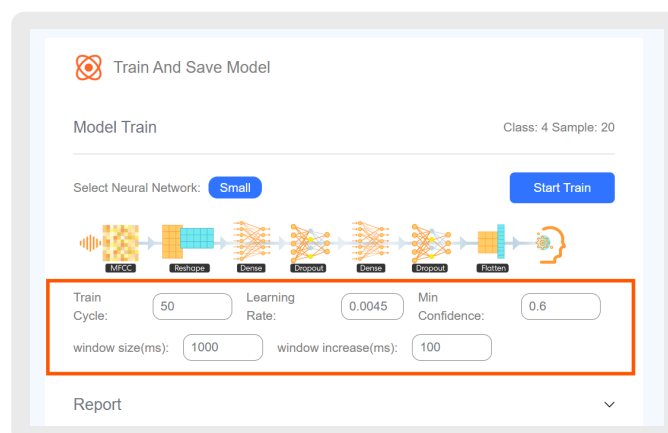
Train And Save Model

Model Train

Class: 4 Sample: 20

Select Neural Network: Small

Start Train

MFCC Reshape Dense Dropout Dense Dropout Flatten

Train Cycle: 50 Learning Rate: 0.0045 Min Confidence: 0.6

window size(ms): 1000 window increase(ms): 100

Report